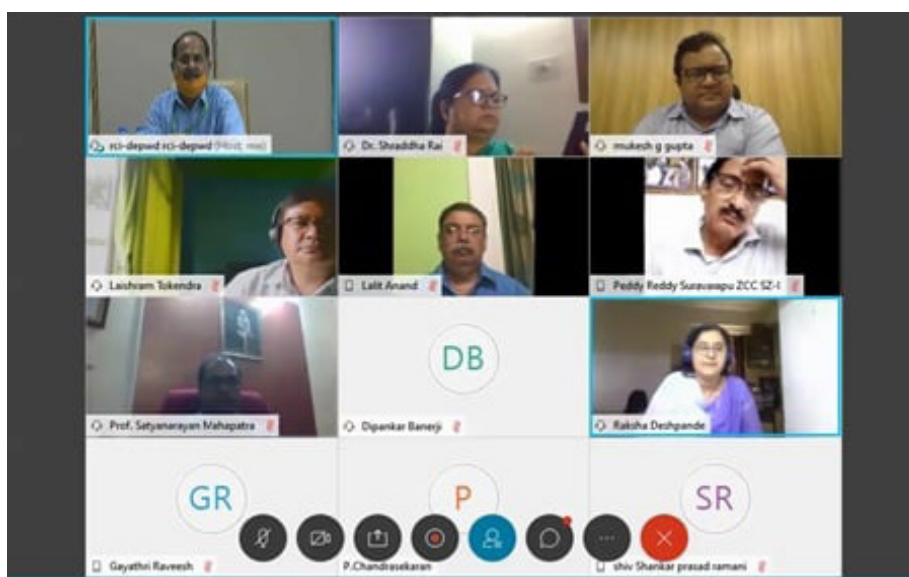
rci-depwd rci-depwd (Host, me)

Dr. Shraddha Rai

mukesh g gupta

Laishram Tokendra

Lalit Anand

Peddy Reddy Suravarapu ZCC SZ-I

Prof. Satyanarayan Mahapatra

DB

Dipankar Banerji

Raksha Deshpande

GR

Gayathri Raveesh

P

P.Chandrasekaran

SR

shiv Shankar prasad ramani